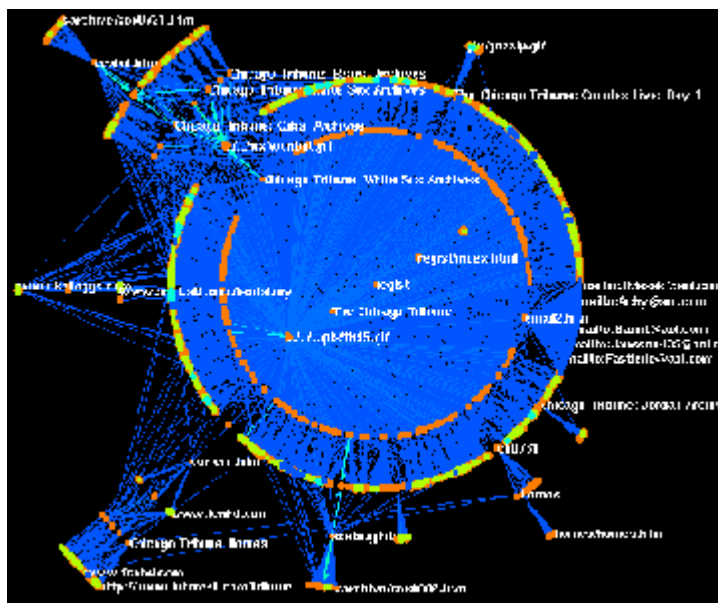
archive/cool0621.htm
Chicago Tribune: Bears Archives
Chicago Tribune: Cubs Archives
Chicago Tribune: Cubs Archives
The Chicago Tribune: Cubdes Live: Day 1
Chicago Tribune: White Sox Archives
Chicago Tribune: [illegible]
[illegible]
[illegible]
cgi-bin
The Chicago Tribune
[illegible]
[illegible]
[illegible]
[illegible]
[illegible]
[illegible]
Chicago Tribune: Jordan Archiv
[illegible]
Chicago Tribune: Illinois
www.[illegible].com
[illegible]
archive/cool0622.htm
http://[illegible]